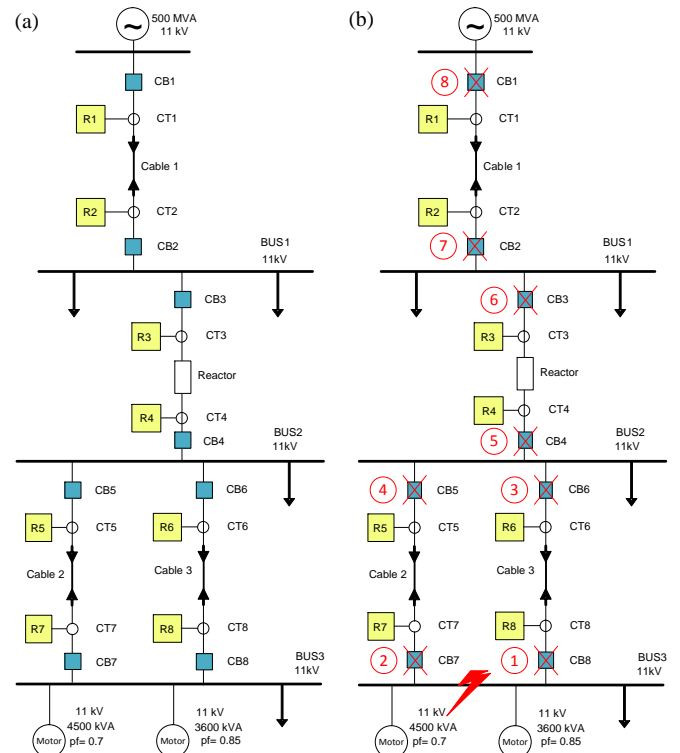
(a)

500 MVA
11 kV

CB1
R1
CT1
Cable 1
R2
CT2
CB2
BUS1
11kV
CB3
R3
CT3
Reactor
R4
CT4
CB4
BUS2
11kV
CB5
CB6
R5
CT5
R6
CT6
Cable 2
Cable 3
R7
CT7
R8
CT8
CB7
CB8
BUS3
11kV
Motor
11 kV
4500 kVA
pf= 0.7
Motor
11 kV
3600 kVA
pf= 0.85

(b)

500 MVA
11 kV

8
CB1
R1
CT1
Cable 1
R2
CT2
7
CB2
BUS1
11kV
6
CB3
R3
CT3
Reactor
R4
CT4
5
CB4
BUS2
11kV
4
CB5
3
CB6
R5
CT5
R6
CT6
Cable 2
Cable 3
R7
CT7
R8
CT8
2
CB7
1
CB8
BUS3
11kV
Motor
11 kV
4500 kVA
pf= 0.7
Motor
11 kV
3600 kVA
pf= 0.85